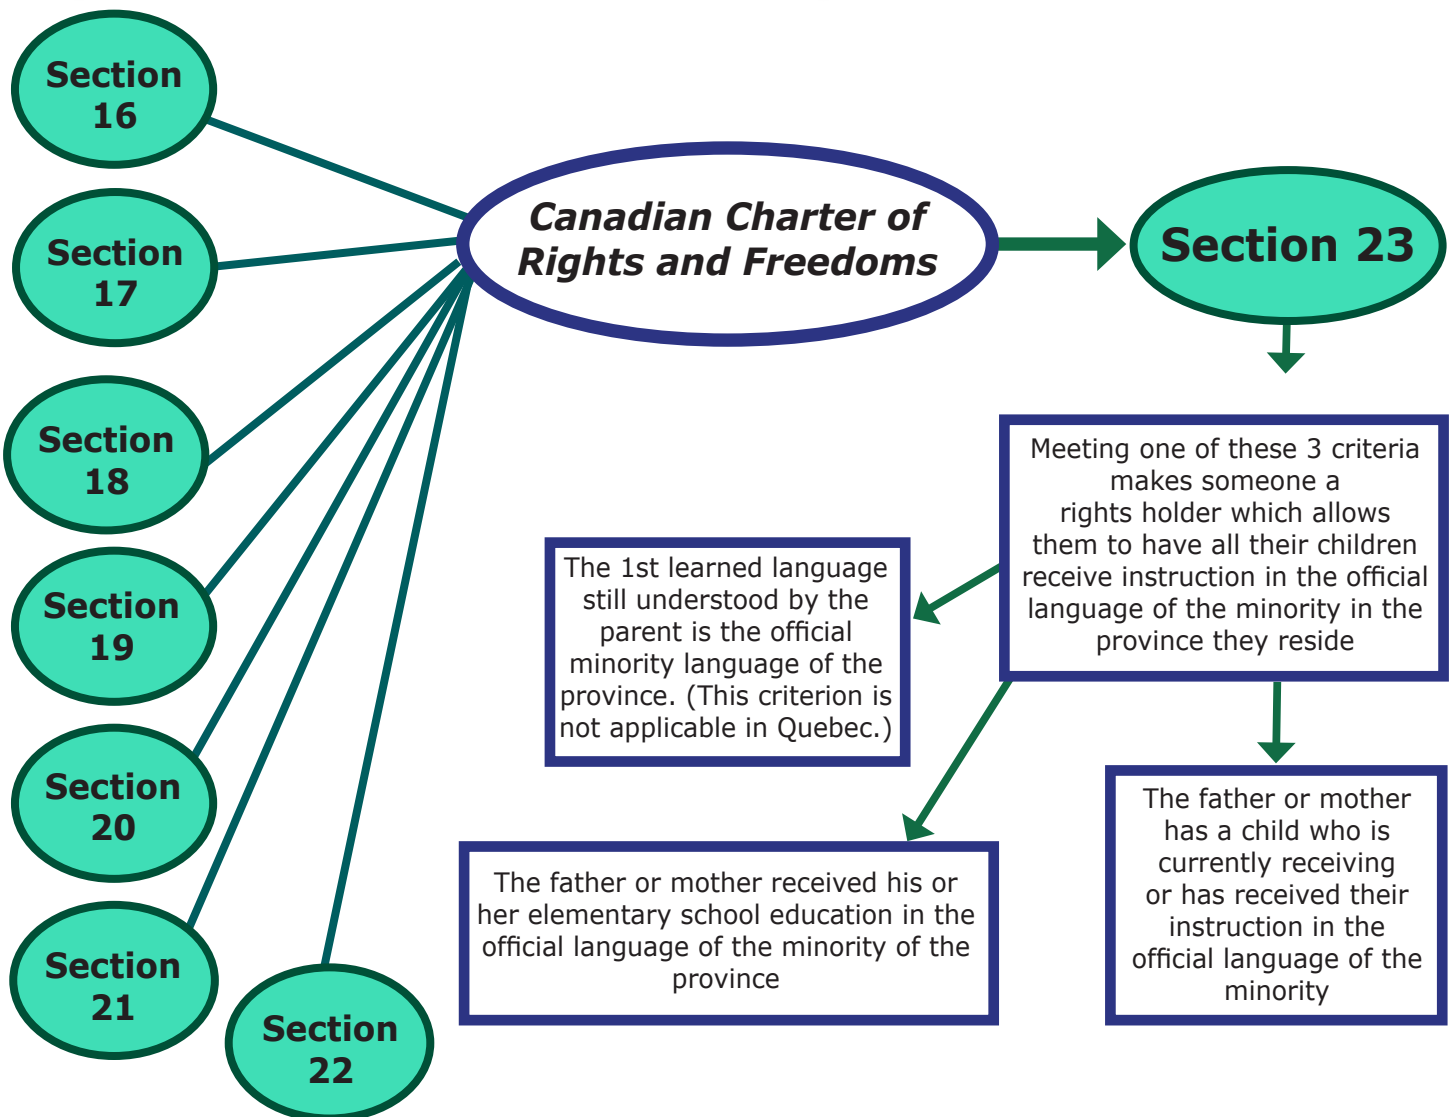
Section 16

Section 17

Section 18

Section 19

Section 20

Section 21

Section 22

Canadian Charter of Rights and Freedoms

Section 23

Meeting one of these 3 criteria makes someone a rights holder which allows them to have all their children receive instruction in the official language of the minority in the province they reside

The 1st learned language still understood by the parent is the official minority language of the province. (This criterion is not applicable in Quebec.)

The father or mother received his or her elementary school education in the official language of the minority of the province

The father or mother has a child who is currently receiving or has received their instruction in the official language of the minority